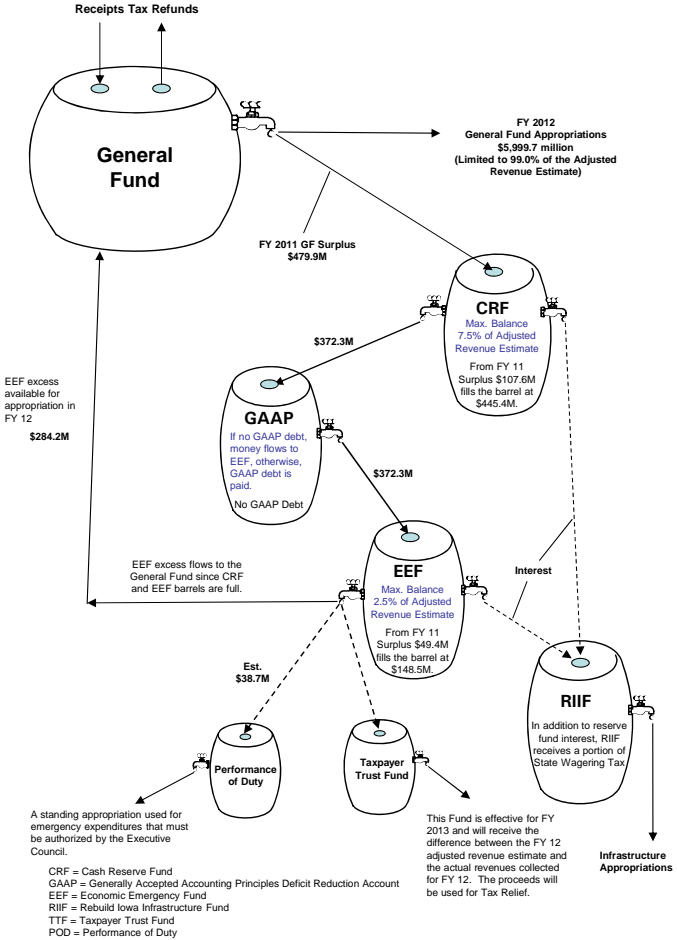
Receipts Tax Refunds

General Fund

FY 2012
General Fund Appropriations
$5,999.7 million
(Limited to 99.0% of the Adjusted Revenue Estimate)

FY 2011 GF Surplus
$479.9M

CRF
Max. Balance 7.5% of Adjusted Revenue Estimate

From FY 11 Surplus $107.6M fills the barrel at $445.4M.

$372.3M

EEF excess available for appropriation in FY 12

$284.2M

GAAP
If no GAAP debt, money flows to EEF, otherwise, GAAP debt is paid.

No GAAP Debt

$372.3M

EEF excess flows to the General Fund since CRF and EEF barrels are full.

EEF
Max. Balance 2.5% of Adjusted Revenue Estimate

From FY 11 Surplus $49.4M fills the barrel at $148.5M.

Interest

Est.
$38.7M

RIIF
In addition to reserve fund interest, RIIF receives a portion of State Wagering Tax

Performance of Duty

Taxpayer Trust Fund

A standing appropriation used for emergency expenditures that must be authorized by the Executive Council.

This Fund is effective for FY 2013 and will receive the difference between the FY 12 adjusted revenue estimate and the actual revenues collected for FY 12. The proceeds will be used for Tax Relief.

Infrastructure Appropriations

CRF = Cash Reserve Fund
GAAP = Generally Accepted Accounting Principles Deficit Reduction Account
EEF = Economic Emergency Fund
RIIF = Rebuild Iowa Infrastructure Fund
TTF = Taxpayer Trust Fund
POD = Performance of Duty